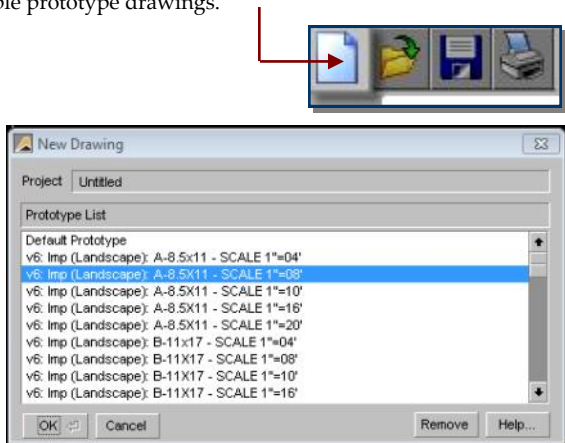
ble prototype drawings.

New Drawing

Project Untitled

Prototype List

Default Prototype
v6: Imp (Landscape): A-8.5X11 - SCALE 1"=04'
v6: Imp (Landscape): A-8.5X11 - SCALE 1"=08'
v6: Imp (Landscape): A-8.5X11 - SCALE 1"=10'
v6: Imp (Landscape): A-8.5X11 - SCALE 1"=16'
v6: Imp (Landscape): A-8.5X11 - SCALE 1"=20'
v6: Imp (Landscape): B-11x17 - SCALE 1"=04'
v6: Imp (Landscape): B-11X17 - SCALE 1"=08'
v6: Imp (Landscape): B-11X17 - SCALE 1"=10'
v6: Imp (Landscape): B-11X17 - SCALE 1"=16'

OK Cancel Remove Help...